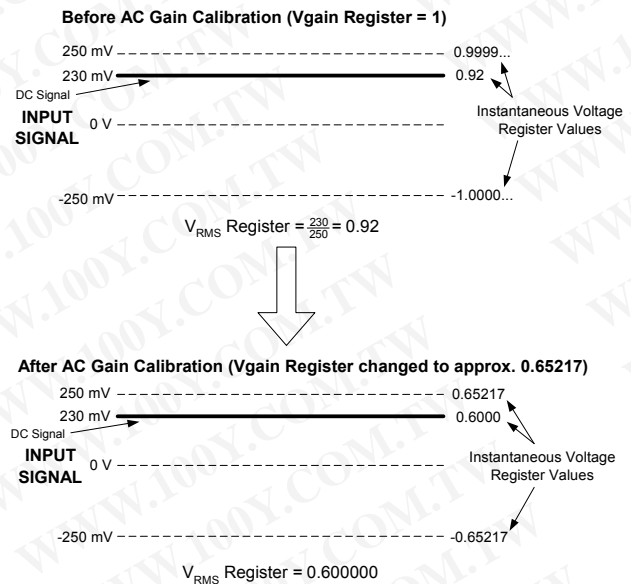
Before AC Gain Calibration (Vgain Register = 1)

250 mV

0.9999...

230 mV

0.92

DC Signal

INPUT SIGNAL

0 V

Instantaneous Voltage Register Values

-250 mV

-1.0000...

$V_{RMS}$ Register = $\frac{230}{250}$ = 0.92

After AC Gain Calibration (Vgain Register changed to approx. 0.65217)

250 mV

0.65217

230 mV

0.6000

DC Signal

INPUT SIGNAL

0 V

Instantaneous Voltage Register Values

-250 mV

-0.65217

$V_{RMS}$ Register = 0.600000

WWW.100Y.COM.TW